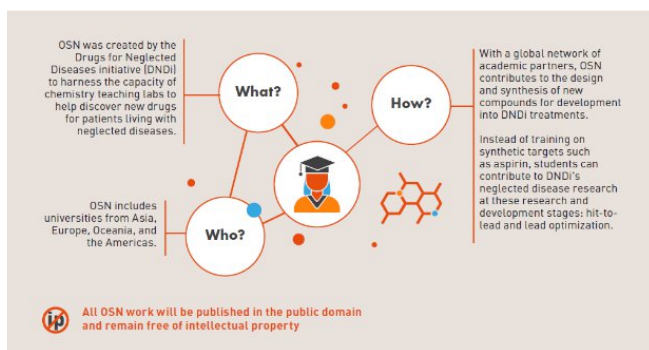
OSN was created by the Drugs for Neglected Diseases initiative (DNDi) to harness the capacity of chemistry teaching labs to help discover new drugs for patients living with neglected diseases.

What?

How?

With a global network of academic partners, OSN contributes to the design and synthesis of new compounds for development into DNDi treatments.

Instead of training on synthetic targets such as aspirin, students can contribute to DNDi's neglected disease research at these research and development stages: hit-to-lead and lead optimization.

OSN includes universities from Asia, Europe, Oceania, and the Americas.

Who?

ip

All OSN work will be published in the public domain and remain free of intellectual property